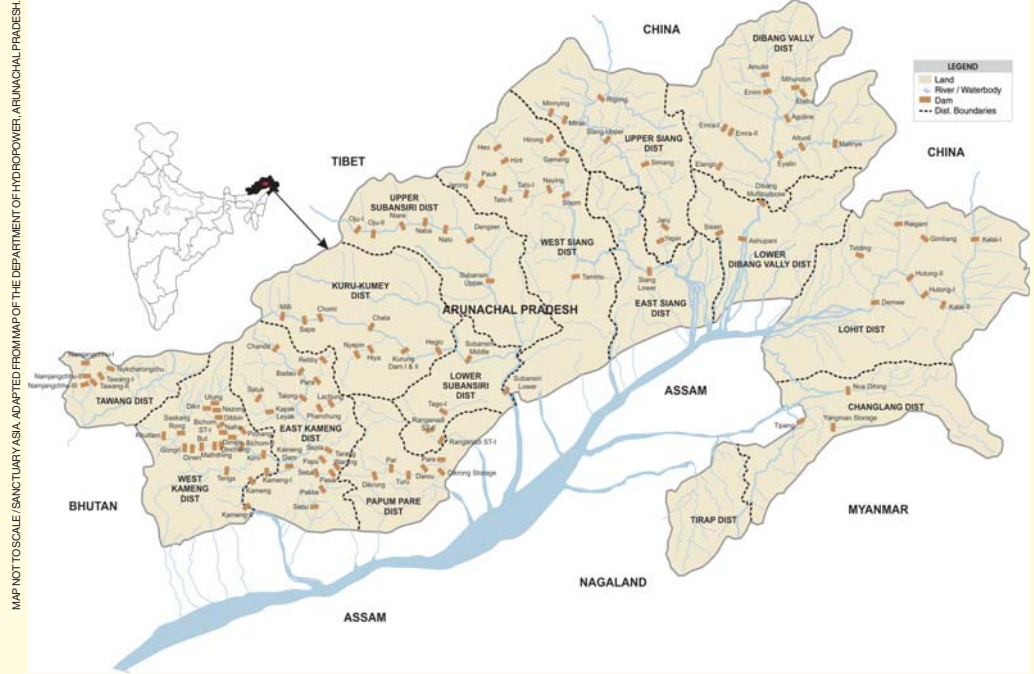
MAP NOT TO SCALE / SANCTUARY ASIA. ADAPTED FROM MAP OF THE DEPARTMENT OF HYDROPOWER, ARUNACHAL PRADESH.

CHINA

DIBANG VALLY DIST

LEGEND
Land
River / Waterbody
Dam
Dist. Boundaries

TIBET

CHINA

UPPER SUBANSIRI DIST

UPPER SIANG DIST

WEST SIANG DIST

LOWER DIBANG VALLY DIST

KURU-KUMEY DIST

ARUNACHAL PRADESH

EAST SIANG DIST

LOHIT DIST

LOWER SUBANSIRI DIST

TAWANG DIST

ASSAM

EAST KAMENG DIST

CHANGLANG DIST

WEST KAMENG DIST

PAPUM PARE DIST

BHUTAN

TIRAP DIST

MYANMAR

NAGALAND

ASSAM

Rigong
Minying
Mirak
Siang Upper
Hirong
Heo
Hirit
Gameng
Pauk
Tato-I
Tato-II
Naying
Siyom
Simang
Jeru
Nyigle
Oju-I
Oju-II
Niare
Naba
Nalo
Dengser
Subansiri Upper
Tammu
Siang Lower
Milli
Chomi
Sape
Chela
Nyepin
Hiya
Kurung Dam I & II
Hegio
Subansiri Middle
Subansiri Lower
Tago-I
Ranganadi ST-I
Pare
Dikrong Storage
Par
Turu
Dardu
Dirong
Amulin
Mihundon
Emini
Etalin
Agoline
Emra-I
Emra-II
Attunli
Malinye
Elango
Etalin
Dibang Multipurpose
Sisseri
Ashupani
Raigam
Gimliang
Kalai-I
Tidding
Hutong-II
Hutong-I
Kalai-II
Demwe
Noa Dihing
Tipang
Yangman Storage
Nyukcharongchu
Nyamjangchhu-I
Nyamjangchhu-II
Tawang-I
Tawang-II
Chanda
Badao
Rebby
Pichang
Saluk
Talong
Lachung
Kapak Leyak
Phanchung
Dikri
Utung
Nazong
Saskaleng
Rong
Bichom ST-I
Khuitam
Gongri
Dinchang
Bichom
Kameng
Dam
Seppa
Papu
Sebba
Tarang Warang
Pakke
Kameng-I
Kameng
Tenga
Sebu
Kameng-II